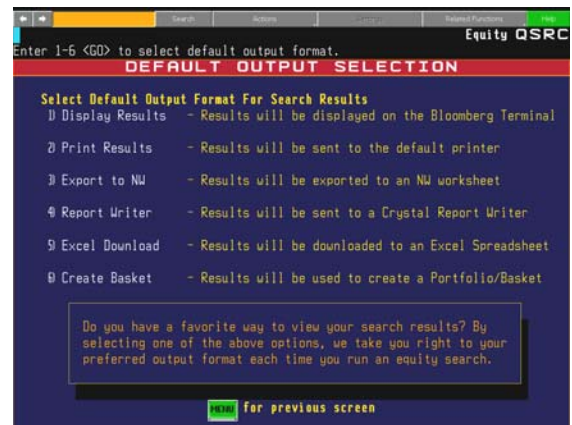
Search Actions Related Functions Help

Equity QSRC

Enter 1-6 <GO> to select default output format.

DEFAULT OUTPUT SELECTION

Select Default Output Format For Search Results

1) Display Results - Results will be displayed on the Bloomberg Terminal

2) Print Results - Results will be sent to the default printer

3) Export to NW - Results will be exported to an NW worksheet

4) Report Writer - Results will be sent to a Crystal Report Writer

5) Excel Download - Results will be downloaded to an Excel Spreadsheet

6) Create Basket - Results will be used to create a Portfolio/Basket

Do you have a favorite way to view your search results? By selecting one of the above options, we take you right to your preferred output format each time you run an equity search.

MENU for previous screen